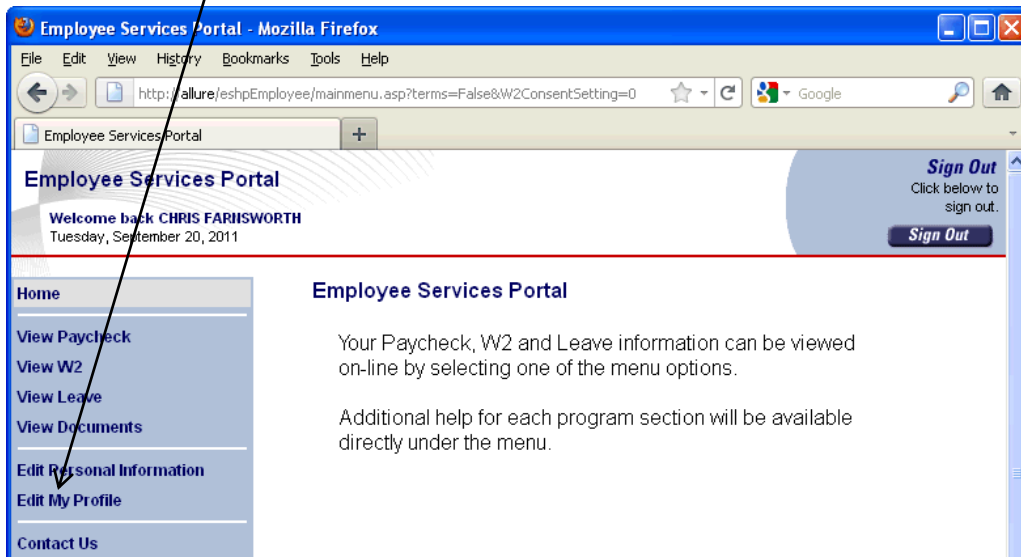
Employee Services Portal - Mozilla Firefox

File Edit View History Bookmarks Tools Help

http://allure/eshpEmployee/mainmenu.asp?terms=False&W2ConsentSetting=0

Google

Employee Services Portal

+

Employee Services Portal

Welcome back CHRIS FARNSWORTH
Tuesday, September 20, 2011

Sign Out
Click below to sign out.

Sign Out

Home

View Paycheck
View W2
View Leave
View Documents

Edit Personal Information
Edit My Profile

Contact Us

Employee Services Portal

Your Paycheck, W2 and Leave information can be viewed on-line by selecting one of the menu options.

Additional help for each program section will be available directly under the menu.